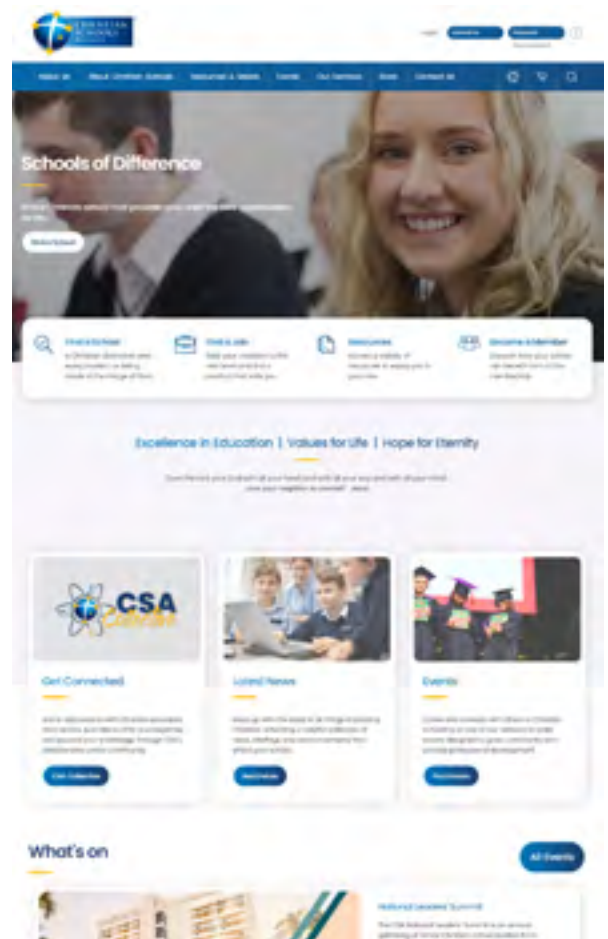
Schools of Difference

Find a School

Find a Job

Resources

Become a Member

Excellence in Education | Values for Life | Hope for Eternity

CSA

Get Connected

Latest News

Events

What's on

All Events

National Leaders Summit